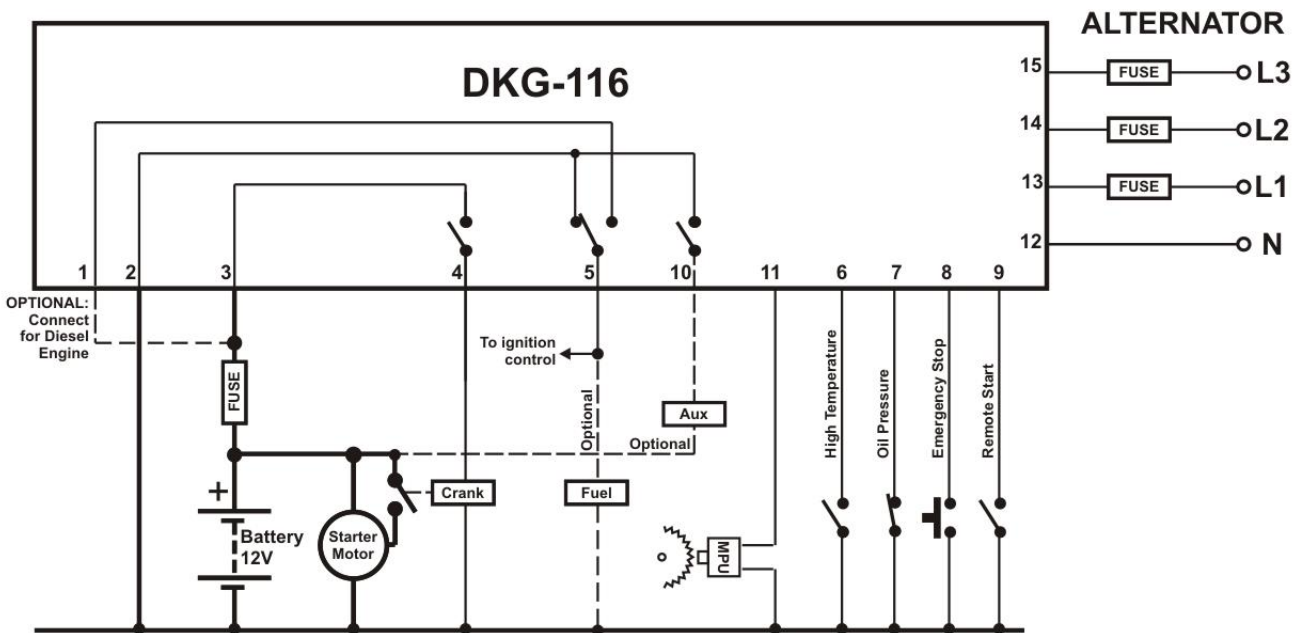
ALTERNATOR

DKG-116

15 FUSE L3
14 FUSE L2
13 FUSE L1
12 N

1 2 3 4 5 10 11 6 7 8 9

OPTIONAL: Connect for Diesel Engine

FUSE

To ignition control

Optional

Aux

Optional

High Temperature

Oil Pressure

Emergency Stop

Remote Start

+

Battery 12V

Starter Motor

Crank

Fuel

MPU